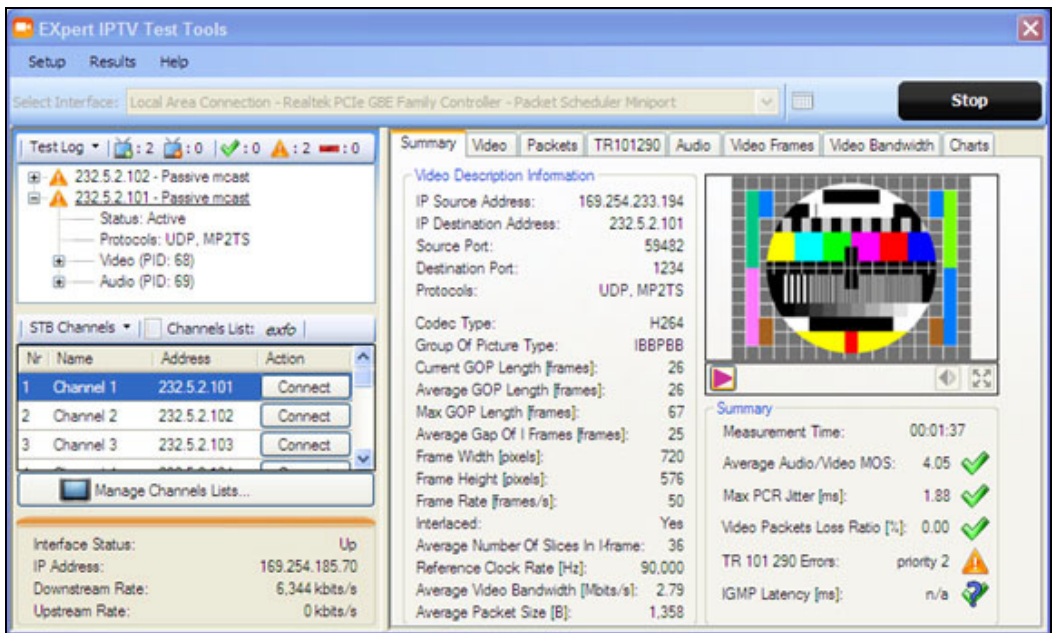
EXpert IPTV Test Tools

Setup Results Help

Select Interface: Local Area Connection - Realtek PCIe GBE Family Controller - Packet Scheduler Miniport

Stop

Test Log : 2 : 0 : 0 : 2 : 0

232.5.2.102 - Passive mcast
232.5.2.101 - Passive mcast
Status: Active
Protocols: UDP, MP2TS
Video (PID: 68)
Audio (PID: 69)

STB Channels | Channels List: exfo

| Nr | Name | Address | Action |
|---|---|---|---|
| 1 | Channel 1 | 232.5.2.101 | Connect |
| 2 | Channel 2 | 232.5.2.102 | Connect |
| 3 | Channel 3 | 232.5.2.103 | Connect |

Manage Channels Lists...

Interface Status: Up
IP Address: 169.254.185.70
Downstream Rate: 6,344 kbits/s
Upstream Rate: 0 kbits/s

Summary | Video | Packets | TR101290 | Audio | Video Frames | Video Bandwidth | Charts

Video Description Information
IP Source Address: 169.254.233.194
IP Destination Address: 232.5.2.101
Source Port: 59482
Destination Port: 1234
Protocols: UDP, MP2TS

Codec Type: H264
Group Of Picture Type: IBBPBB
Current GOP Length [frames]: 26
Average GOP Length [frames]: 26
Max GOP Length [frames]: 67
Average Gap Of I Frames [frames]: 25
Frame Width [pixels]: 720
Frame Height [pixels]: 576
Frame Rate [frames/s]: 50
Interlaced: Yes
Average Number Of Slices In I-frame: 36
Reference Clock Rate [Hz]: 90,000
Average Video Bandwidth [Mbits/s]: 2.79
Average Packet Size [B]: 1,358

Summary
Measurement Time: 00:01:37
Average Audio/Video MOS: 4.05
Max PCR Jitter [ms]: 1.88
Video Packets Loss Ratio [%]: 0.00
TR 101 290 Errors: priority 2
IGMP Latency [ms]: n/a